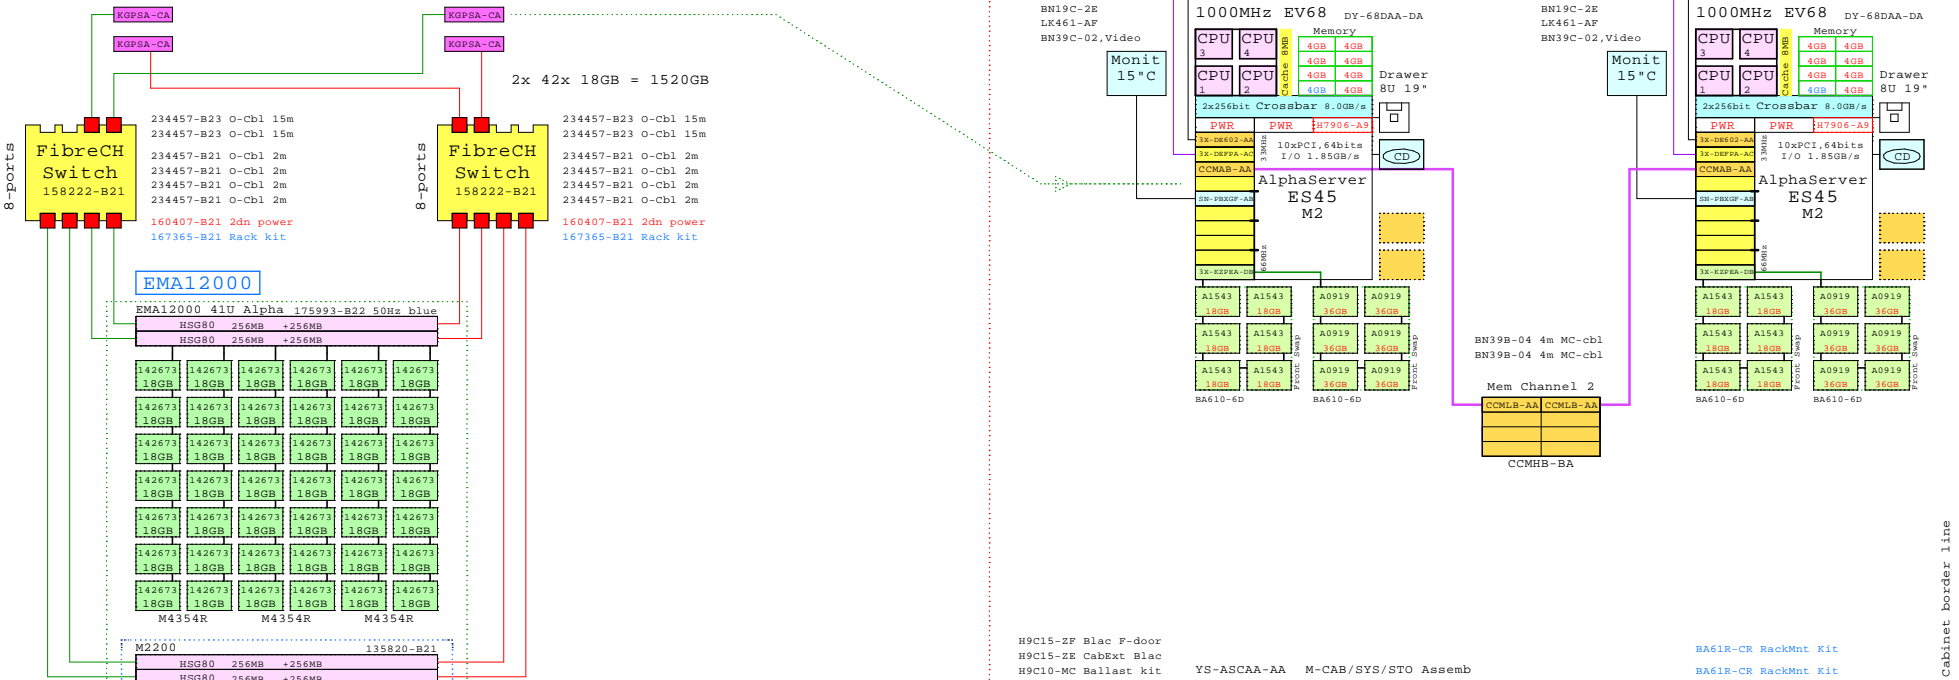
KGPSA-CA
KGPSA-CA
KGPSA-CA
KGPSA-CA

2x 42x 18GB = 1520GB

8-ports
FibreCH Switch 158222-B21

234457-B23 O-Cbl 15m
234457-B23 O-Cbl 15m
234457-B21 O-Cbl 2m
234457-B21 O-Cbl 2m
234457-B21 O-Cbl 2m
234457-B21 O-Cbl 2m
160407-B21 2dn power
167365-B21 Rack kit

8-ports
FibreCH Switch 158222-B21

234457-B23 O-Cbl 15m
234457-B23 O-Cbl 15m
234457-B21 O-Cbl 2m
234457-B21 O-Cbl 2m
234457-B21 O-Cbl 2m
234457-B21 O-Cbl 2m
160407-B21 2dn power
167365-B21 Rack kit

EMA12000
EMA12000 41U Alpha 175993-B22 50Hz blue
HSG80 256MB +256MB
HSG80 256MB +256MB

| 142673 18GB | 142673 18GB | 142673 18GB | 142673 18GB | 142673 18GB | 142673 18GB |
|---|---|---|---|---|---|
| 142673 18GB | 142673 18GB | 142673 18GB | 142673 18GB | 142673 18GB | 142673 18GB |
| 142673 18GB | 142673 18GB | 142673 18GB | 142673 18GB | 142673 18GB | 142673 18GB |
| 142673 18GB | 142673 18GB | 142673 18GB | 142673 18GB | 142673 18GB | 142673 18GB |
| 142673 18GB | 142673 18GB | 142673 18GB | 142673 18GB | 142673 18GB | 142673 18GB |
| 142673 18GB | 142673 18GB | 142673 18GB | 142673 18GB | 142673 18GB | 142673 18GB |
| 142673 18GB | 142673 18GB | 142673 18GB | 142673 18GB | 142673 18GB | 142673 18GB |

M4354R M4354R M4354R

M2200 135820-B21
HSG80 256MB +256MB
HSG80 256MB +256MB

BN19C-2E
LK461-AF
BN39C-02,Video
Monit 15"C
1000MHz EV68 DY-68DAA-DA
CPU 3 CPU 4 CPU 1 CPU 2
Cache 8MB
Memory
4GB 4GB 4GB 4GB 4GB 4GB 4GB 4GB
Drawer 8U 19"
2x256bit Crossbar 8.0GB/s
PWR PWR H7906-A9
3X-DE602-AA
3X-DEFPA-AC
33MHz
10xPCI,64bits I/O 1.85GB/s
CD
CCMAB-AA
AlphaServer ES45 M2
SN-PBXGF-AB
66MHz
3X-KZPEA-DB
A1543 18GB A1543 18GB A0919 36GB A0919 36GB
A1543 18GB A1543 18GB A0919 36GB A0919 36GB
A1543 18GB A1543 18GB A0919 36GB A0919 36GB
Front Swap Front Swap
BA610-6D BA610-6D

BN39B-04 4m MC-cbl
BN39B-04 4m MC-cbl
Mem Channel 2
CCMLB-AA CCMLB-AA
CCMHB-BA

BN19C-2E
LK461-AF
BN39C-02,Video
Monit 15"C
1000MHz EV68 DY-68DAA-DA
CPU 3 CPU 4 CPU 1 CPU 2
Cache 8MB
Memory
4GB 4GB 4GB 4GB 4GB 4GB 4GB 4GB
Drawer 8U 19"
2x256bit Crossbar 8.0GB/s
PWR PWR H7906-A9
3X-DE602-AA
3X-DEFPA-AC
33MHz
10xPCI,64bits I/O 1.85GB/s
CD
CCMAB-AA
AlphaServer ES45 M2
SN-PBXGF-AB
66MHz
3X-KZPEA-DB
A1543 18GB A1543 18GB A0919 36GB A0919 36GB
A1543 18GB A1543 18GB A0919 36GB A0919 36GB
A1543 18GB A1543 18GB A0919 36GB A0919 36GB
Front Swap Front Swap
BA610-6D BA610-6D

H9C15-ZF Blac F-door
H9C15-ZE CabExt Blac
H9C10-MC Ballast kit
YS-ASCAA-AA M-CAB/SYS/STO Assemb

BA61R-CR RackMnt Kit
BA61R-CR RackMnt Kit

Cabinet border line